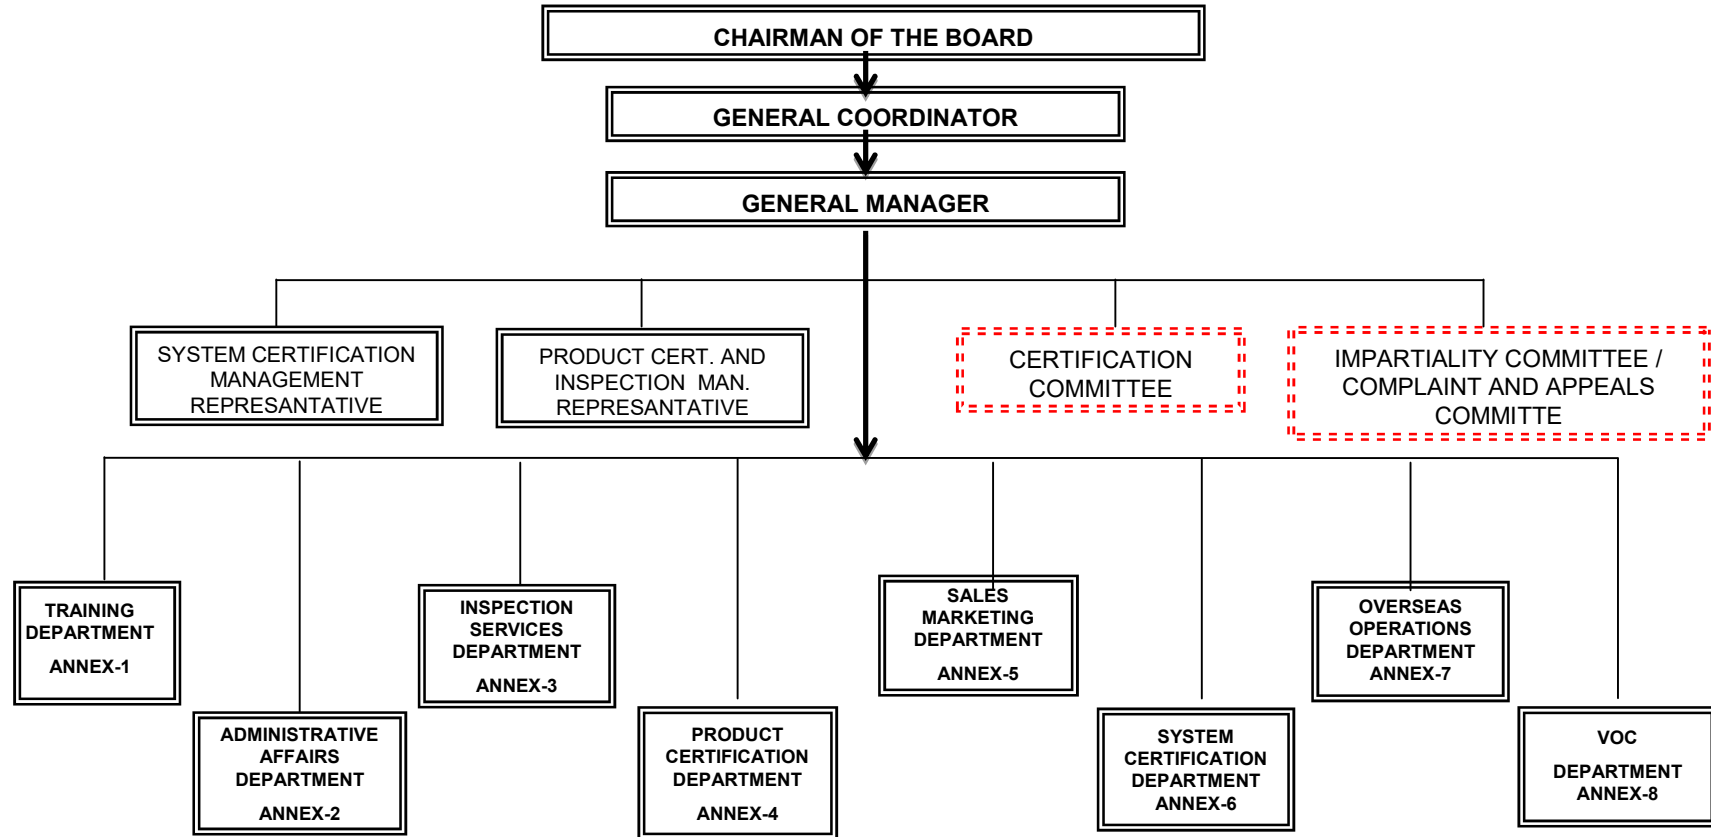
CHAIRMAN OF THE BOARD

GENERAL COORDINATOR

GENERAL MANAGER

SYSTEM CERTIFICATION MANAGEMENT REPRESANTATIVE

PRODUCT CERT. AND INSPECTION MAN. REPRESANTATIVE

CERTIFICATION COMMITTEE

IMPARTIALITY COMMITTEE / COMPLAINT AND APPEALS COMMITTE

TRAINING DEPARTMENT
ANNEX-1

ADMINISTRATIVE AFFAIRS DEPARTMENT
ANNEX-2

INSPECTION SERVICES DEPARTMENT
ANNEX-3

PRODUCT CERTIFICATION DEPARTMENT
ANNEX-4

SALES MARKETING DEPARTMENT
ANNEX-5

SYSTEM CERTIFICATION DEPARTMENT
ANNEX-6

OVERSEAS OPERATIONS DEPARTMENT
ANNEX-7

VOC
DEPARTMENT
ANNEX-8